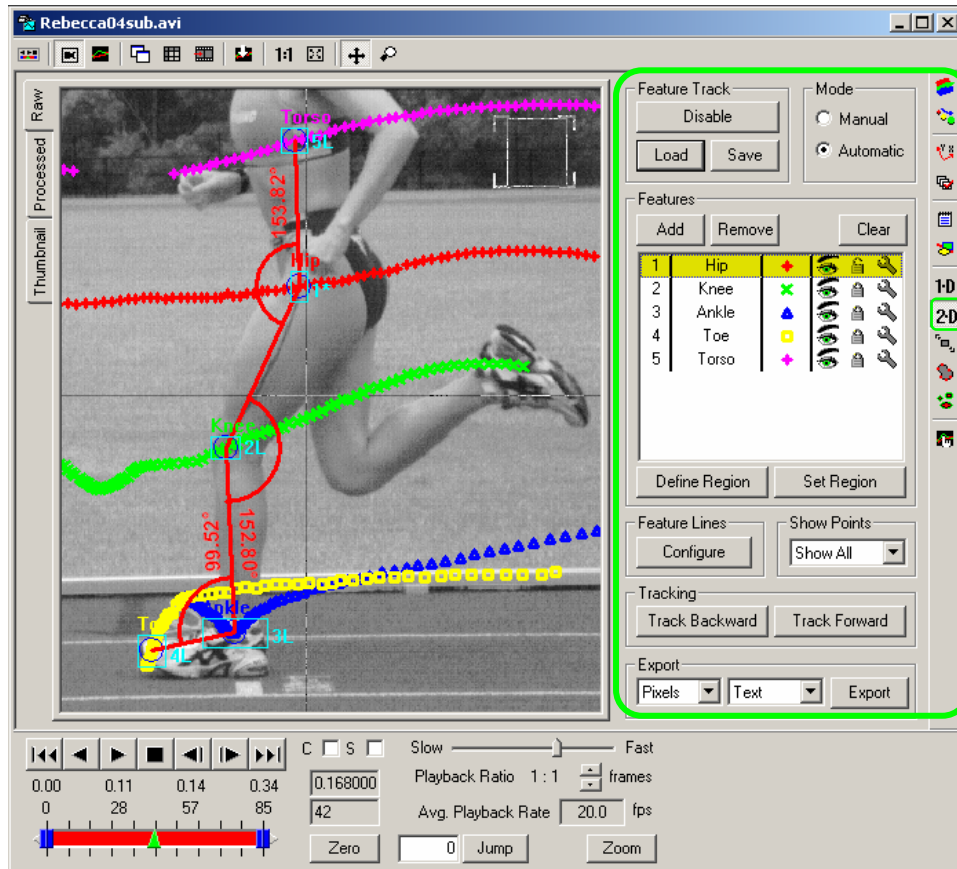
Rebecca04sub.avi

1:1

Raw
Processed
Thumbnail

Torso
5L
153.82°
Hip
1
Knee
2L
99.52°
152.80°
To
4L
Ankle
3L

Feature Track
Disable
Load
Save
Mode
Manual
Automatic

Features
Add
Remove
Clear

| 1 | Hip | + |
|---|---|---|
| 2 | Knee | × |
| 3 | Ankle | ▲ |
| 4 | Toe | □ |
| 5 | Torso | + |

Define Region
Set Region

Feature Lines
Configure
Show Points
Show All

Tracking
Track Backward
Track Forward

Export
Pixels
Text
Export

1·D
2·D

C
S
Slow
Fast
0.00 0.11 0.14 0.34
0 28 57 85
0.168000
42
Playback Ratio 1 : 1 frames
Avg. Playback Rate 20.0 fps
Zero
0
Jump
Zoom